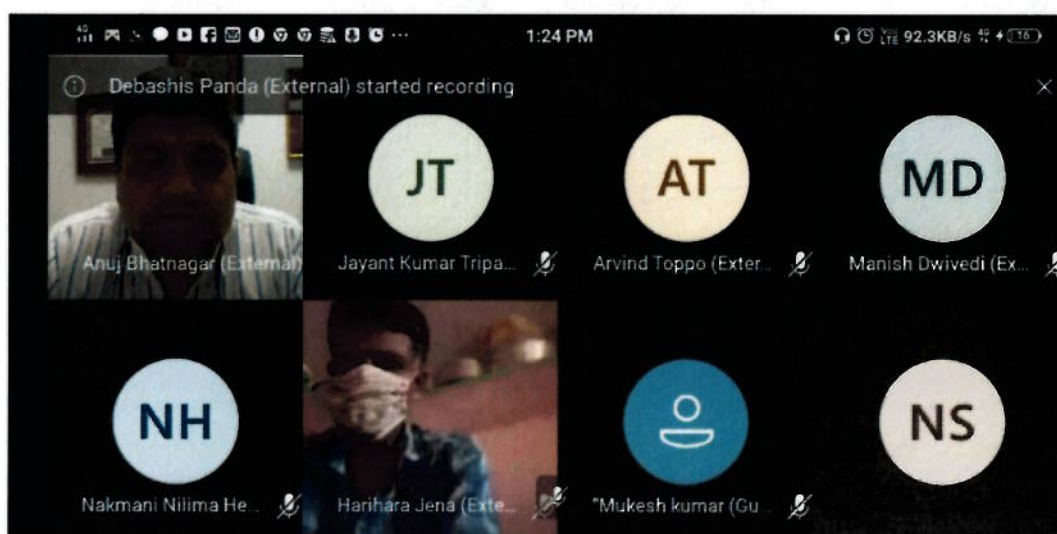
1:24 PM

92.3KB/s 16

Debashis Panda (External) started recording

×

Anuj Bhatnagar (External)

JT

Jayant Kumar Tripa...

AT

Arvind Toppo (Exter...

MD

Manish Dwivedi (Ex...

NH

Nakmani Nilima He...

Harihara Jena (Exte...

"Mukesh kumar (Gu...

NS